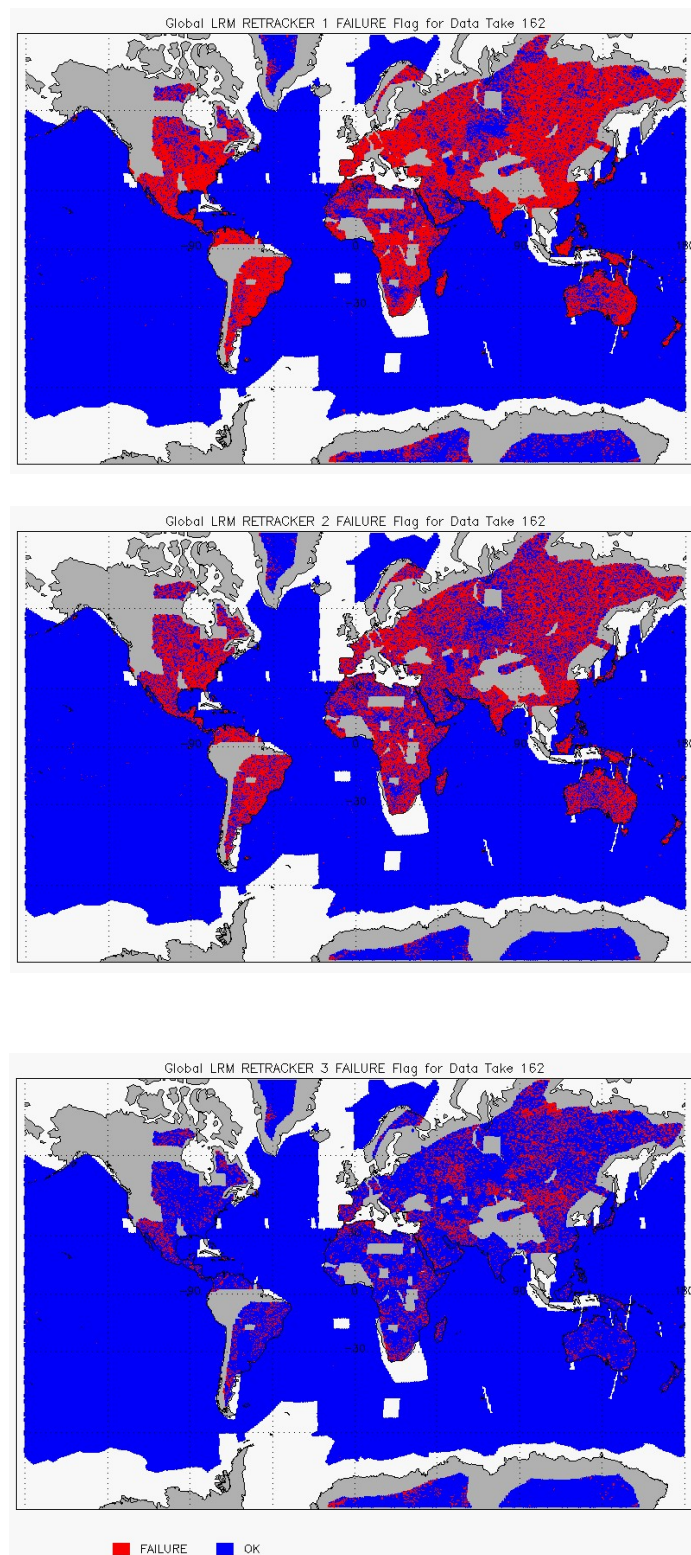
Global LRM RETRACKER 1 FAILURE Flag for Data Take 162

-90

0

90

180

-30

Global LRM RETRACKER 2 FAILURE Flag for Data Take 162

-90

0

90

180

-30

Global LRM RETRACKER 3 FAILURE Flag for Data Take 162

-90

0

90

180

-30

FAILURE OK